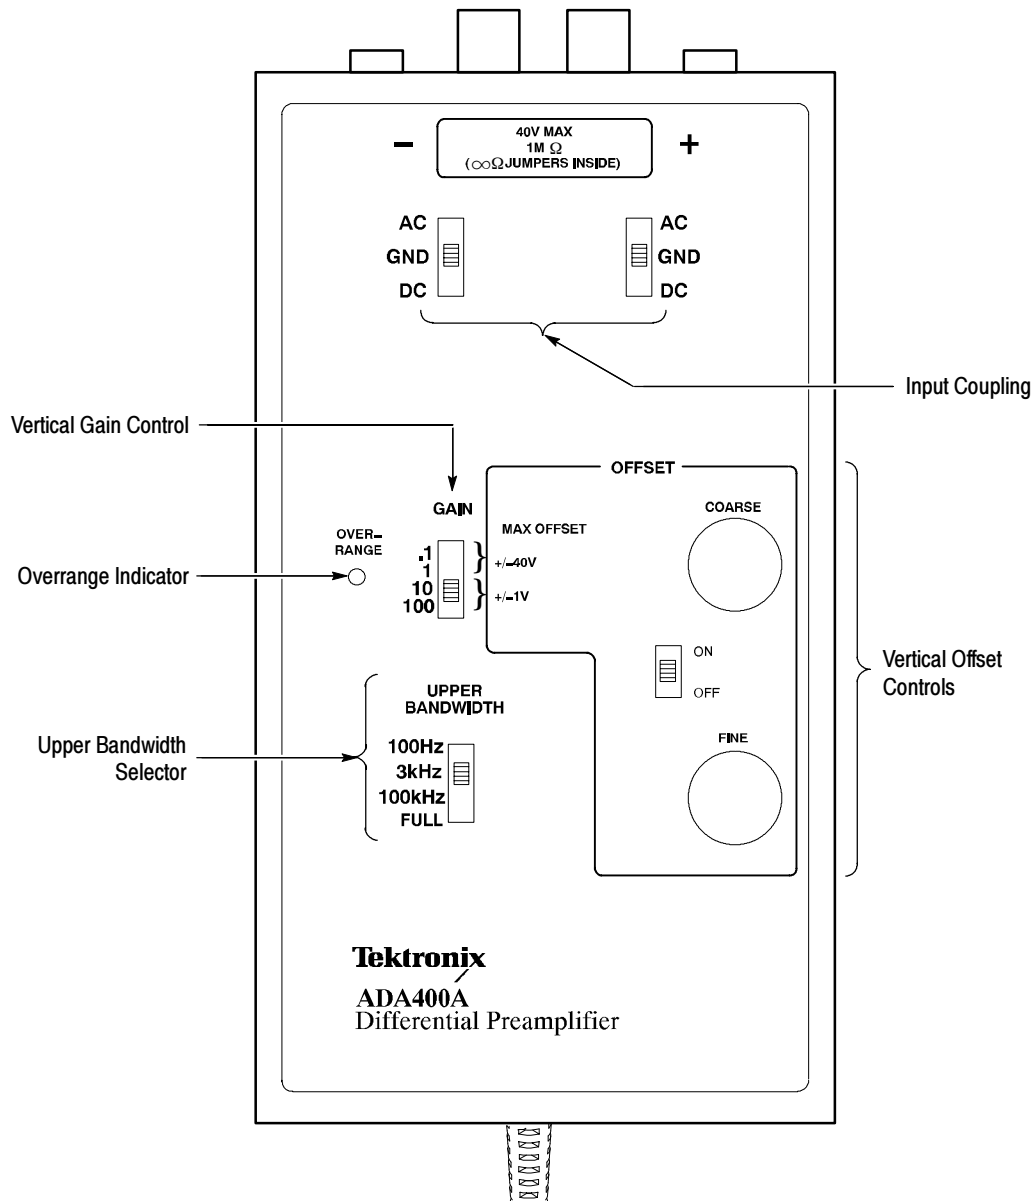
40V MAX
1M $\Omega$
($\infty\Omega$ JUMPERS INSIDE)

−

+

AC
GND
DC

AC
GND
DC

Input Coupling

Vertical Gain Control

GAIN

OFFSET

MAX OFFSET

COARSE

OVER-
RANGE

Overrange Indicator

.1
1
10
100

+/−40V

+/−1V

ON

OFF

Vertical Offset Controls

UPPER
BANDWIDTH

Upper Bandwidth Selector

100Hz
3kHz
100kHz
FULL

FINE

Tektronix
ADA400A
Differential Preamplifier